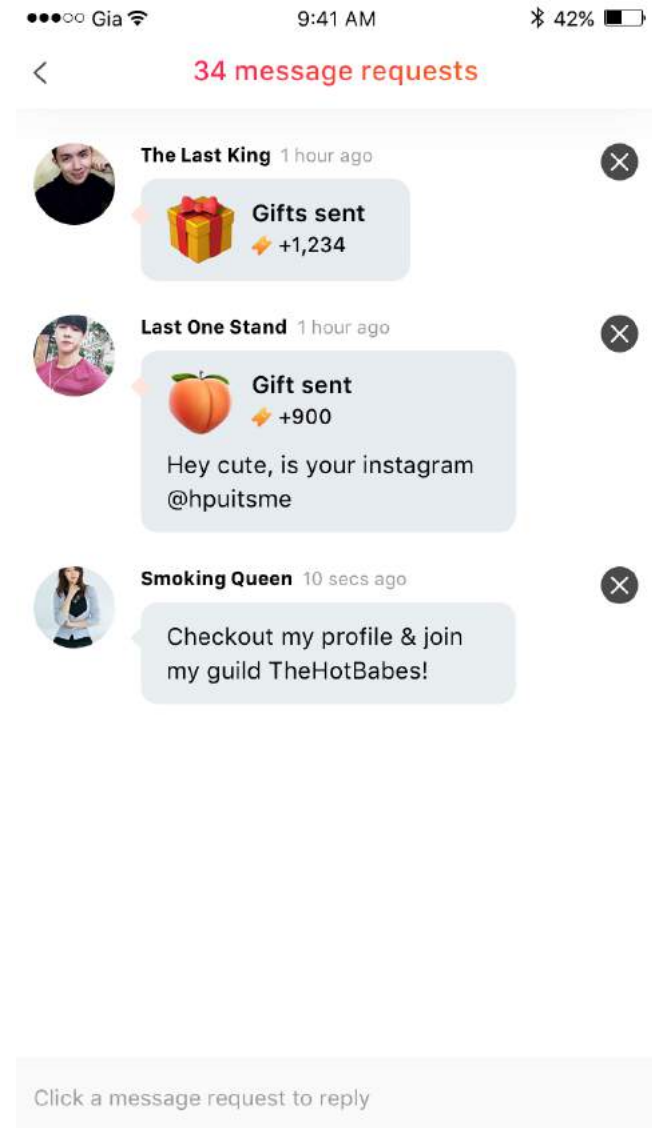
●●●○○ Gia 9:41 AM 42%

<

34 message requests

The Last King 1 hour ago

Gifts sent
+1,234

Last One Stand 1 hour ago

Gift sent
+900

Hey cute, is your instagram @hpuitsme

Smoking Queen 10 secs ago

Checkout my profile & join my guild TheHotBabes!

Click a message request to reply